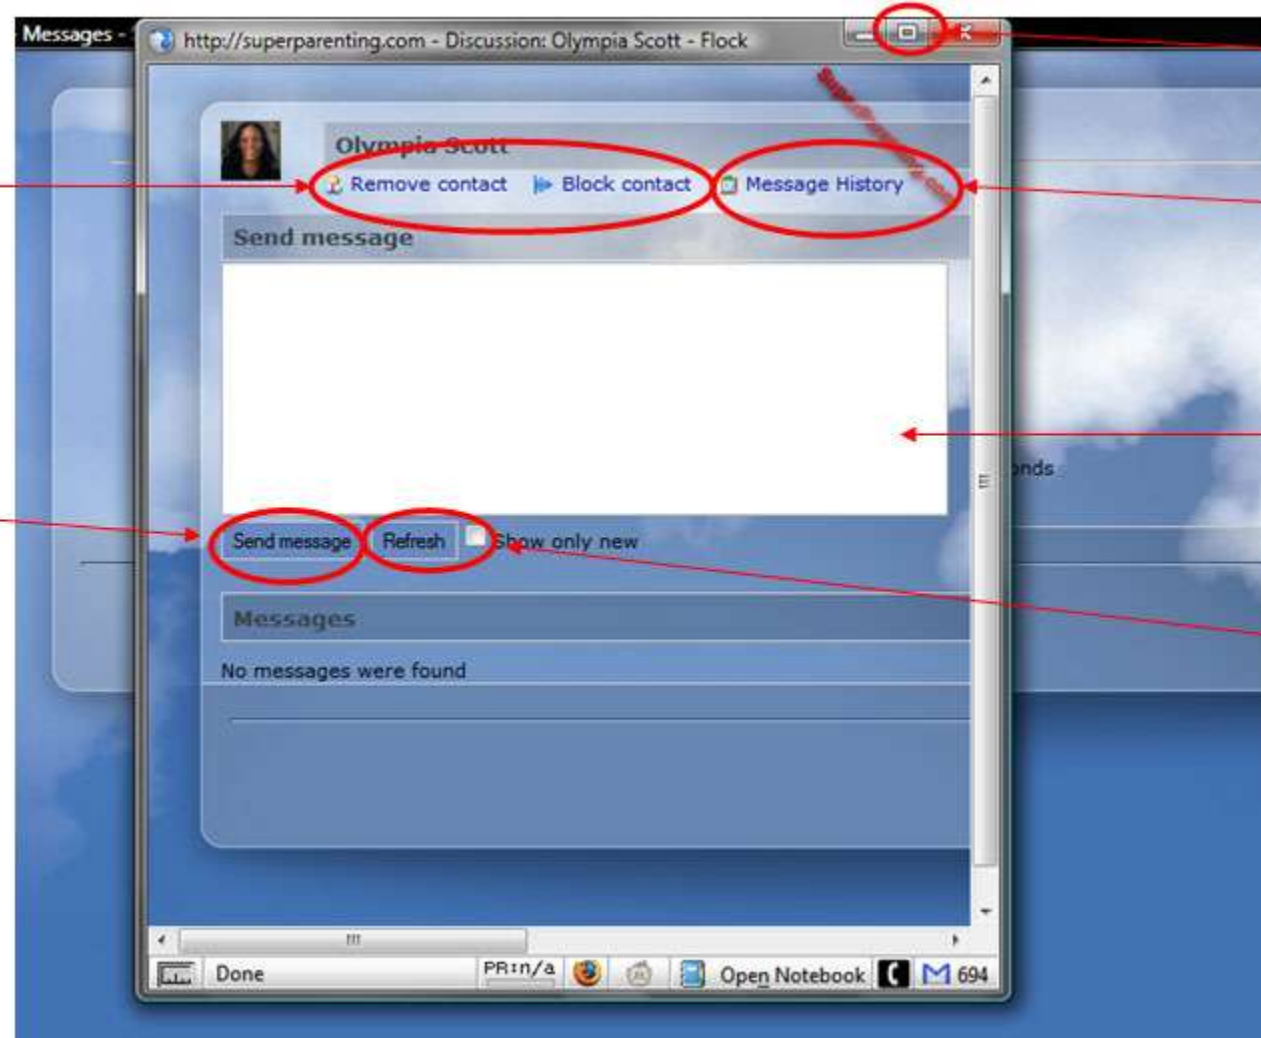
Messages -

http://superparenting.com - Discussion: Olympia Scott - Flock

Olympia Scott

Remove contact Block contact Message History

Send message

Send message Refresh Show only new

Messages

No messages were found

onds

Done PR:n/a Open Notebook 694